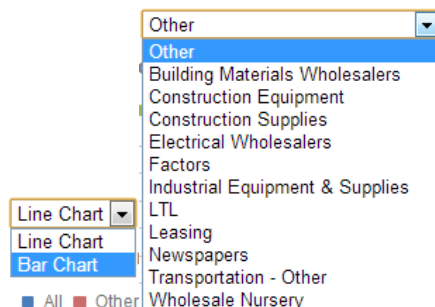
Other

Other
Building Materials Wholesalers
Construction Equipment
Construction Supplies
Electrical Wholesalers
Factors
Industrial Equipment & Supplies
LTL
Leasing
Newspapers
Transportation - Other
Wholesale Nursery

Line Chart

Line Chart
Bar Chart

All Other